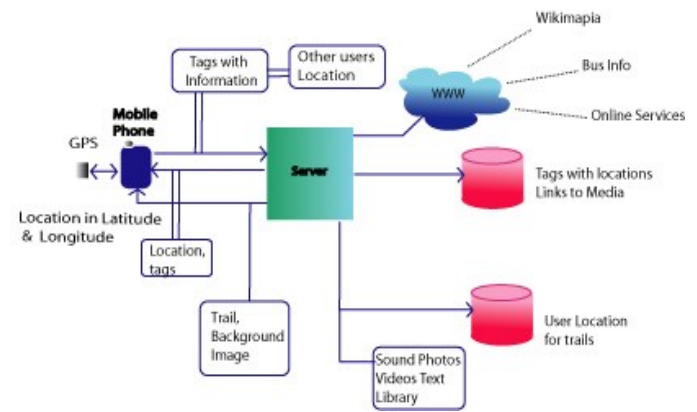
Wikimapia

Tags with Information

Other users Location

Bus Info

WWW

Online Services

Mobile Phone

GPS

Server

Tags with locations Links to Media

Location in Latitude & Longitude

Location, tags

Trail, Background Image

User Location for trails

Sound Photos Videos Text Library